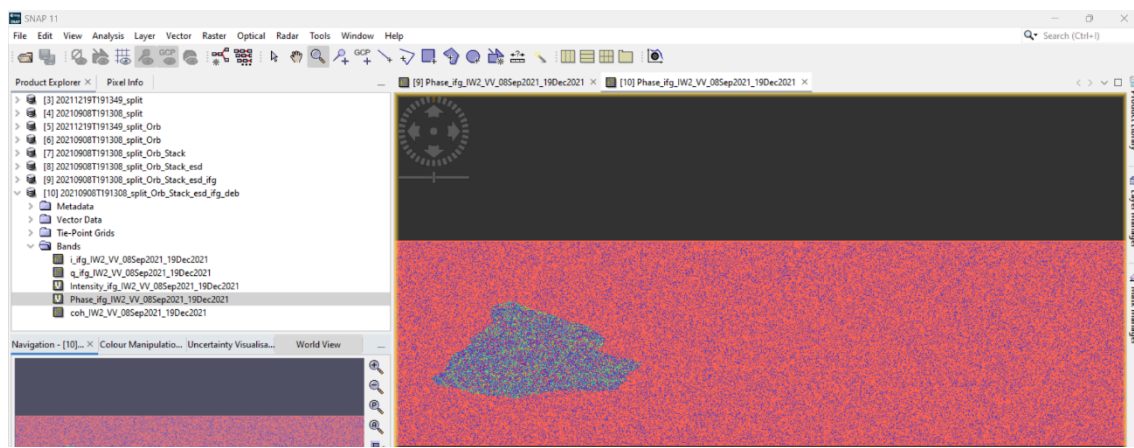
SNAP 11

File Edit View Analysis Layer Vector Raster Optical Radar Tools Window Help

Search (Ctrl+I)

Product Explorer × Pixel Info

[9] Phase_ifg_IW2_VV_08Sep2021_19Dec2021 × [10] Phase_ifg_IW2_VV_08Sep2021_19Dec2021 ×

[3] 20211219T191349_split
[4] 20210908T191308_split
[5] 20211219T191349_split_Orb
[6] 20210908T191308_split_Orb
[7] 20210908T191308_split_Orb_Stack
[8] 20210908T191308_split_Orb_Stack_esd
[9] 20210908T191308_split_Orb_Stack_esd_ifg
[10] 20210908T191308_split_Orb_Stack_esd_ifg_deb
Metadata
Vector Data
Tie-Point Grids
Bands
i_ifg_IW2_VV_08Sep2021_19Dec2021
q_ifg_IW2_VV_08Sep2021_19Dec2021
Intensity_ifg_IW2_VV_08Sep2021_19Dec2021
Phase_ifg_IW2_VV_08Sep2021_19Dec2021
coh_IW2_VV_08Sep2021_19Dec2021

Navigation - [10]... × Colour Manipulatio... Uncertainty Visualisa... World View

Product Library
Layer Manager
Mask Manager